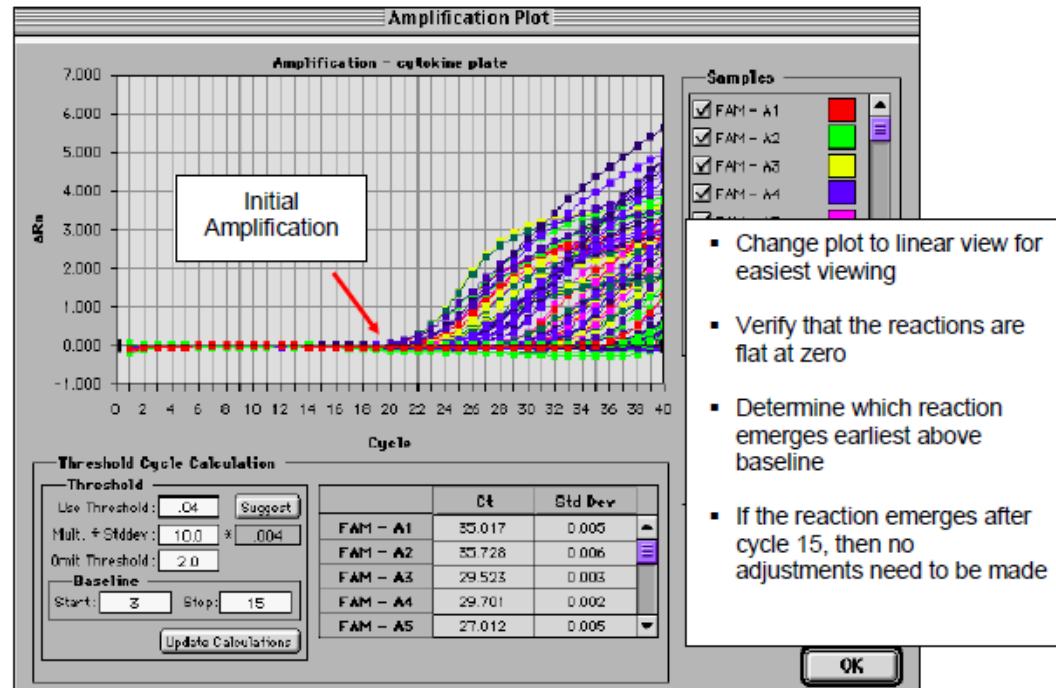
Amplification Plot

Amplification - cytokine plate

7.000
6.000
5.000
4.000
3.000
2.000
1.000
0.000
-1.000

ΔRn

0 2 4 6 8 10 12 14 16 18 20 22 24 26 28 30 32 34 36 38 40

Cycle

Initial Amplification

Samples
FAM - A1
FAM - A2
FAM - A3
FAM - A4

- Change plot to linear view for easiest viewing
- Verify that the reactions are flat at zero
- Determine which reaction emerges earliest above baseline
- If the reaction emerges after cycle 15, then no adjustments need to be made

Threshold Cycle Calculation
Threshold
Use Threshold: .04 Suggest
Mult. * Stddev: 10.0 * .004
Omit Threshold: 2.0
Baseline
Start: 3 Stop: 15
Update Calculations

| | Ct | Std Dev |
|---|---|---|
| FAM - A1 | 35.017 | 0.005 |
| FAM - A2 | 35.728 | 0.006 |
| FAM - A3 | 29.523 | 0.003 |
| FAM - A4 | 29.701 | 0.002 |
| FAM - A5 | 27.012 | 0.005 |

OK